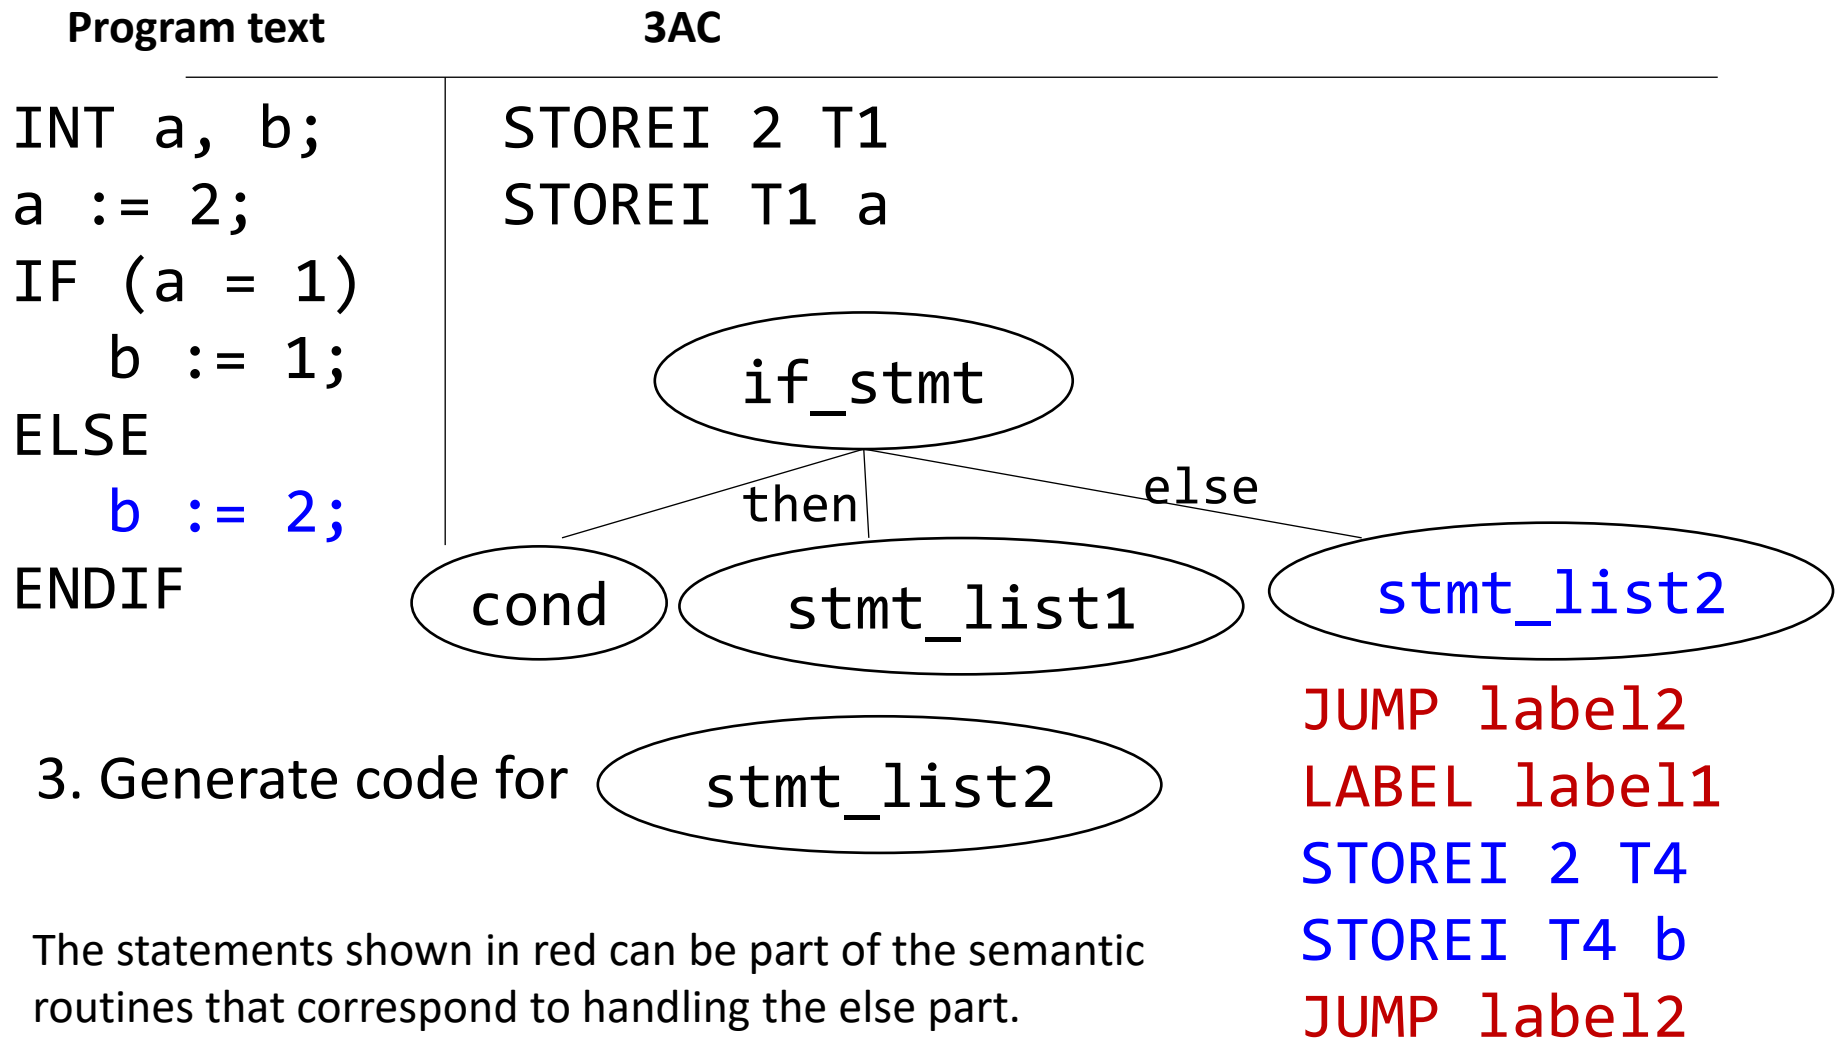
Program text

3AC

INT a, b;
a := 2;
IF (a = 1)
b := 1;
ELSE
b := 2;
ENDIF

STOREI 2 T1
STOREI T1 a

if_stmt

then

else

cond

stmt_list1

stmt_list2

JUMP label2
LABEL label1
STOREI 2 T4
STOREI T4 b
JUMP label2

3. Generate code for

stmt_list2

The statements shown in red can be part of the semantic routines that correspond to handling the else part.